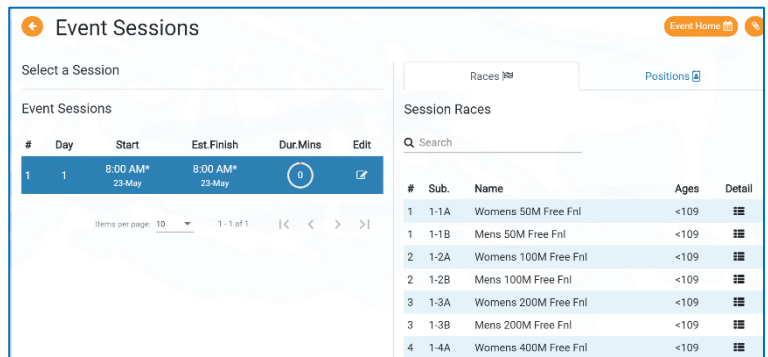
Event Sessions

Event Home

Select a Session

Event Sessions

| # | Day | Start | Est.Finish | Dur.Mins | Edit |
|---|---|---|---|---|---|
| 1 | 1 | 8:00 AM* 23-May | 8:00 AM* 23-May | 0 | |

Items per page: 10 1 - 1 of 1

Races Positions

Session Races

Search

| # | Sub. | Name | Ages | Detail |
|---|---|---|---|---|
| 1 | 1-1A | Womens 50M Free Fnl | <109 | |
| 1 | 1-1B | Mens 50M Free Fnl | <109 | |
| 2 | 1-2A | Womens 100M Free Fnl | <109 | |
| 2 | 1-2B | Mens 100M Free Fnl | <109 | |
| 3 | 1-3A | Womens 200M Free Fnl | <109 | |
| 3 | 1-3B | Mens 200M Free Fnl | <109 | |
| 4 | 1-4A | Womens 400M Free Fnl | <109 | |